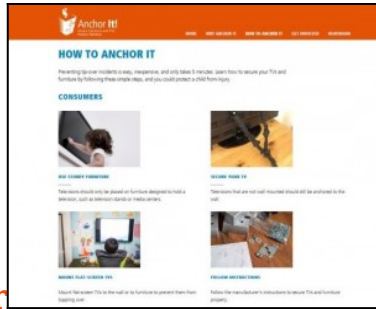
Anchor It!

HOME   WHY ANCHOR IT   HOW TO ANCHOR IT   GET INVOLVED   NEWSROOM

HOW TO ANCHOR IT

Preventing tip-over incidents is easy, inexpensive, and only takes 5 minutes. Learn how to secure your TVs and furniture by following these simple steps, and you could protect a child from injury.

CONSUMERS

USE STURDY FURNITURE

Televisions should only be placed on furniture designed to hold a television, such as television stands or media centers.

SECURE YOUR TV

Televisions that are not wall mounted should still be anchored to the wall.

MOUNT FLAT-SCREEN TVS

Mount flat-screen TVs to the wall or to furniture to prevent them from toppling over.

FOLLOW INSTRUCTIONS

Follow the manufacturer's instructions to secure TVs and furniture properly.